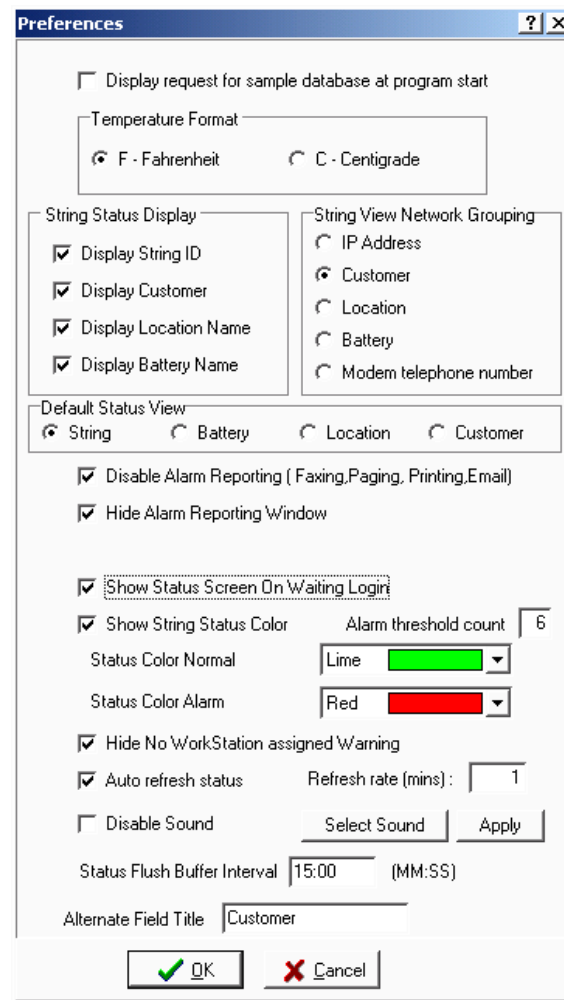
Preferences ? X

Display request for sample database at program start

Temperature Format

F - Fahrenheit
C - Centigrade

String Status Display

Display String ID
Display Customer
Display Location Name
Display Battery Name

String View Network Grouping

IP Address
Customer
Location
Battery
Modem telephone number

Default Status View

String
Battery
Location
Customer

Disable Alarm Reporting ( Faxing,Paging, Printing,Email)

Hide Alarm Reporting Window

Show Status Screen On Waiting Login

Show String Status Color

Alarm threshold count 6

Status Color Normal Lime

Status Color Alarm Red

Hide No WorkStation assigned Warning

Auto refresh status

Refresh rate (mins) : 1

Disable Sound

Select Sound

Apply

Status Flush Buffer Interval 15:00 (MM:SS)

Alternate Field Title Customer

OK

Cancel